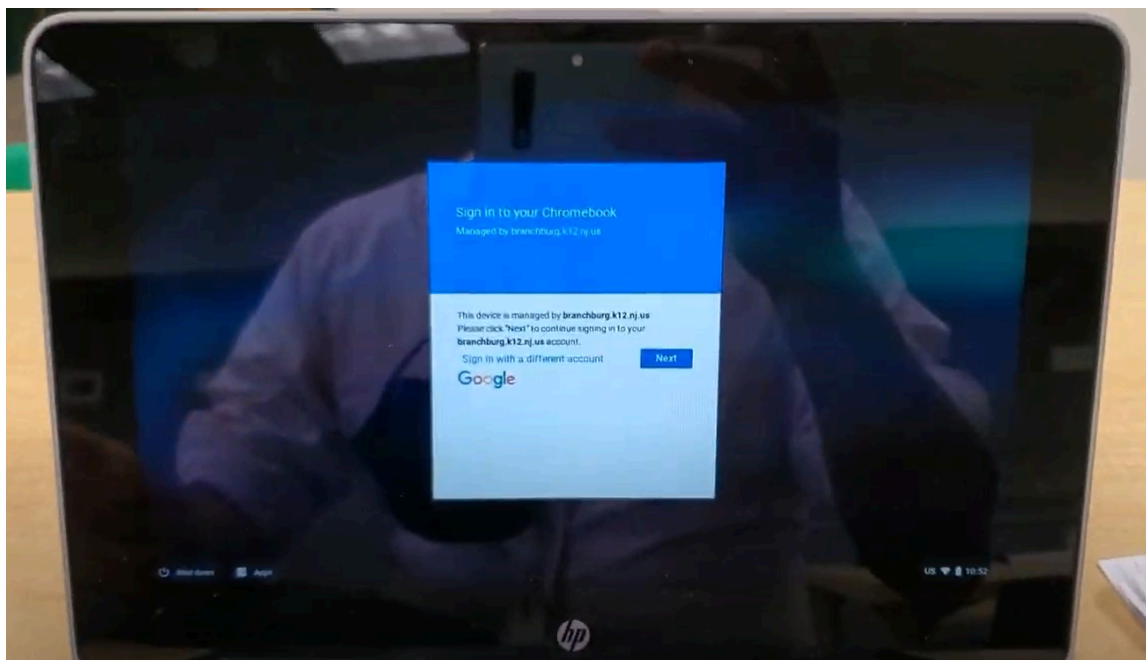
Sign in to your Chromebook
Managed by branchburg.k12.nj.us

This device is managed by branchburg.k12.nj.us
Please click "Next" to continue signing in to your branchburg.k12.nj.us account.

Sign in with a different account

Next

Google

Shut down

Apps

US 10:52

hp